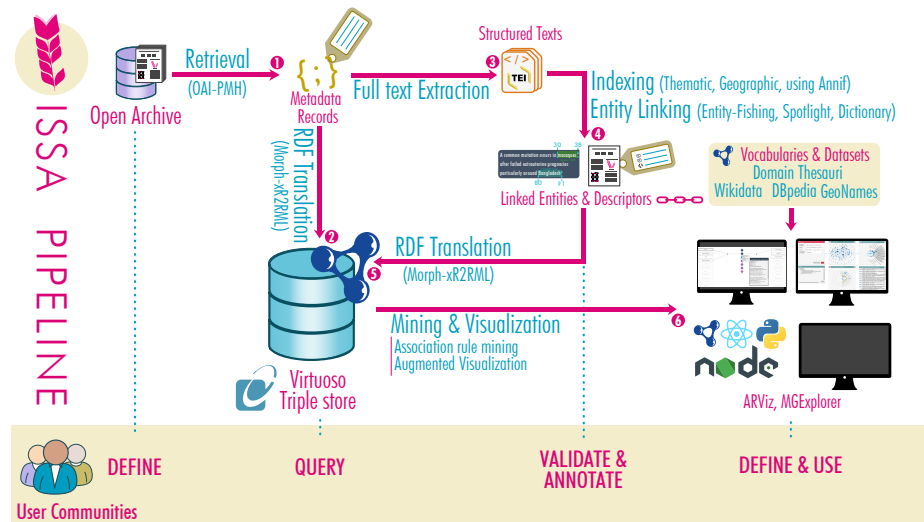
ISSA PIPELINE

Open Archive

Retrieval
(OAI-PMH)

1

{ ; }
Metadata Records

Full text Extraction

3

Structured Texts

TEI

Indexing (Thematic, Geographic, using Annif)
Entity Linking (Entity-Fishing, Spotlight, Dictionary)

4

RDF Translation
(Morph-xR2RML)

2

A common mutation occurs in soybean after failed autosaturine programs particularly around Bangladesh

30 38

80

Linked Entities & Descriptors

Vocabularies & Datasets
Domain Thesauri
Wikidata DBpedia GeoNames

RDF Translation
(Morph-xR2RML)

5

Mining & Visualization
Association rule mining
Augmented Visualization

6

node

Virtuoso
Triple store

ARViz, MGExplorer

DEFINE

QUERY

VALIDATE & ANNOTATE

DEFINE & USE

User Communities